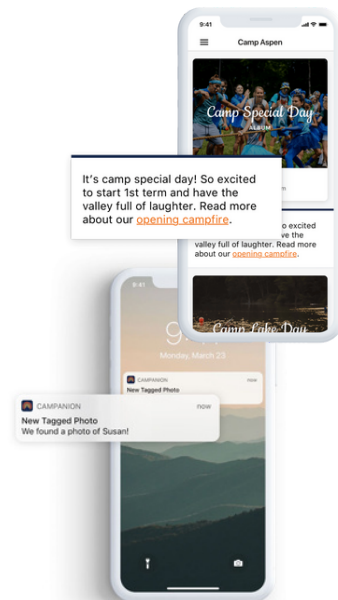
9:41

Camp Aspen

Camp Special Day

ALBUM

It's camp special day! So excited to start 1st term and have the valley full of laughter. Read more about our opening campfire.

o excited valley full of laughter. Read more about our opening campfire.

Camp Lake Day

9:41

9

Monday, March 23

CAMPANION now
New Tagged Photo

CAMPANION now
New Tagged Photo
We found a photo of Susan!